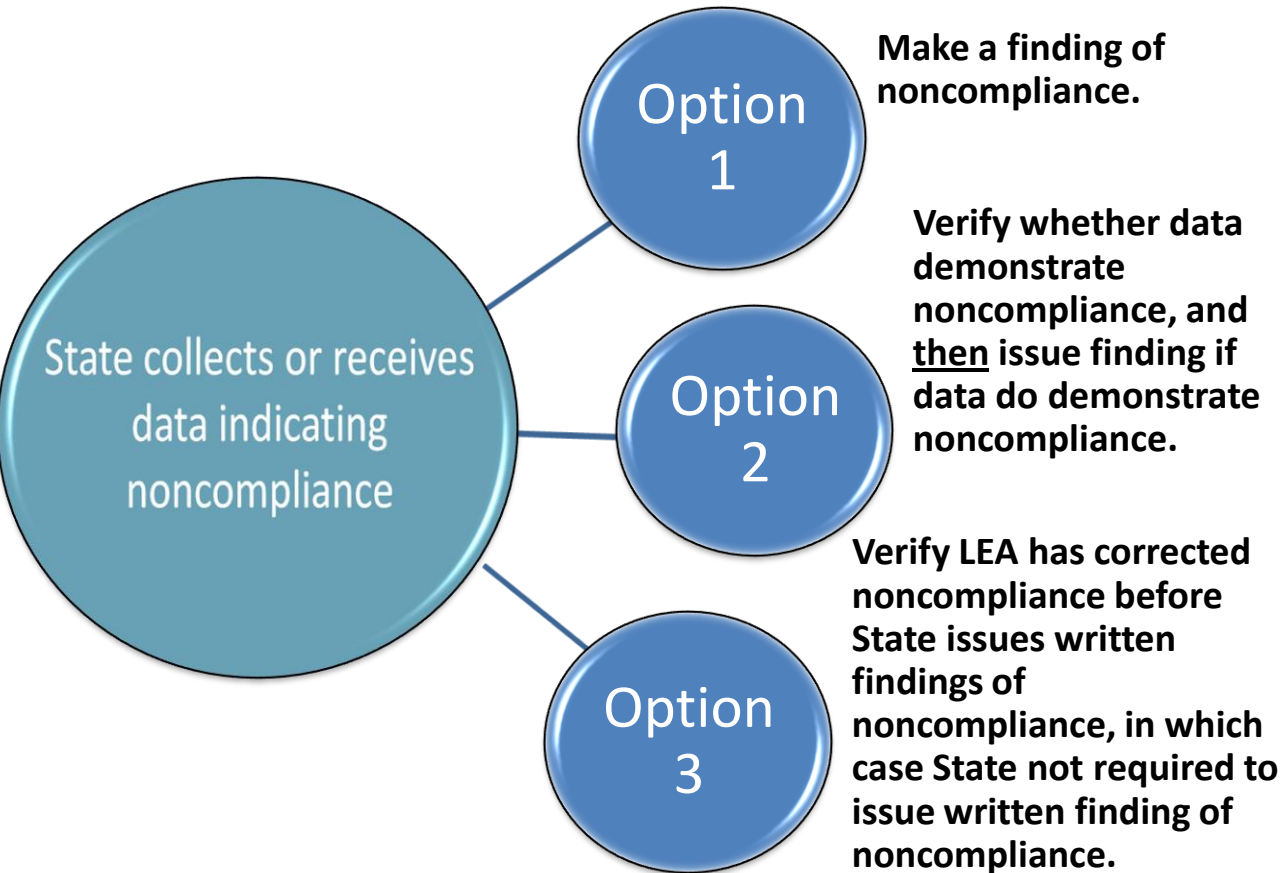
State collects or receives data indicating noncompliance

Option 1

Make a finding of noncompliance.

Option 2

Verify whether data demonstrate noncompliance, and then issue finding if data do demonstrate noncompliance.

Option 3

Verify LEA has corrected noncompliance before State issues written findings of noncompliance, in which case State not required to issue written finding of noncompliance.